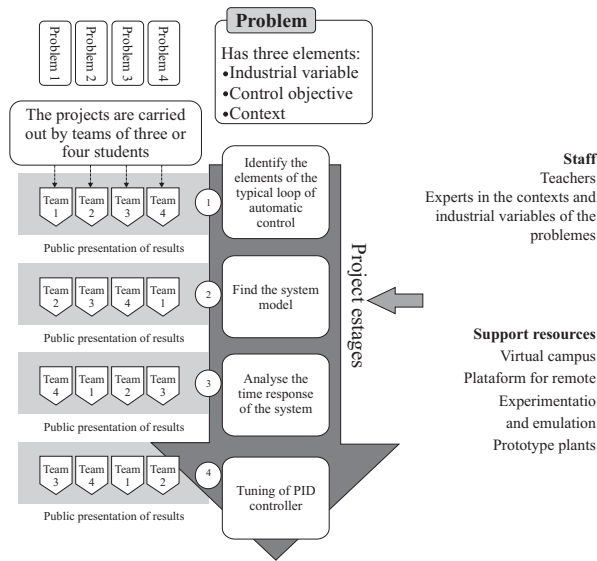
Problem 1

Problem 2

Problem 3

Problem 4

Problem

Has three elements:
•Industrial variable
•Control objective
•Context

The projects are carried out by teams of three or four students

Team 1 | Team 2 | Team 3 | Team 4

1 Identify the elements of the typical loop of automatic control

Public presentation of results

Team 2 | Team 3 | Team 4 | Team 1

2 Find the system model

Public presentation of results

Team 4 | Team 1 | Team 2 | Team 3

3 Analyse the time response of the system

Public presentation of results

Team 3 | Team 4 | Team 1 | Team 2

4 Tuning of PID controller

Public presentation of results

Project estages

Staff
Teachers
Experts in the contexts and industrial variables of the problemes

Support resources
Virtual campus
Plataform for remote
Experimentatio
and emulation
Prototype plants